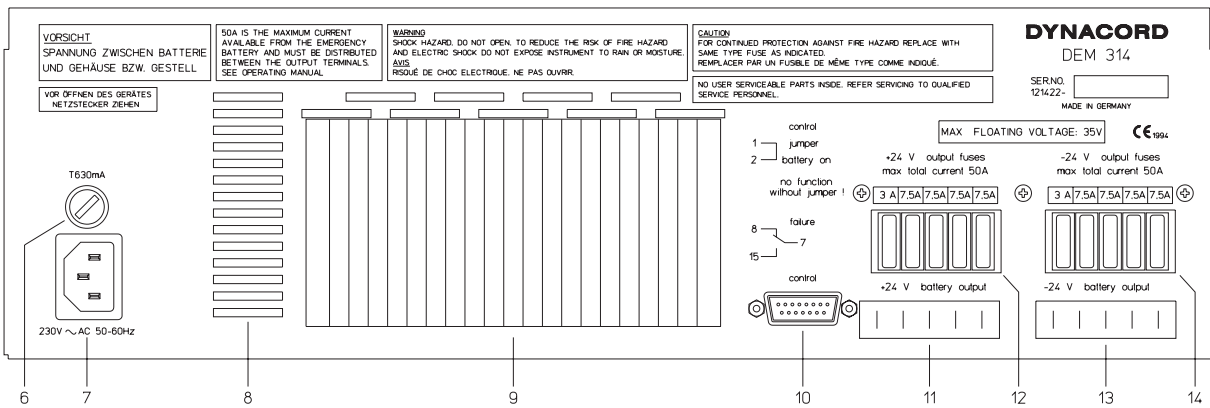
VORSICHT
SPANNUNG ZWISCHEN BATTERIE UND GEHÄUSE BZW. GESTELL

VOR ÖFFNEN DES GERÄTES NETZSTECKER ZIEHEN

50A IS THE MAXIMUM CURRENT AVAILABLE FROM THE EMERGENCY BATTERY AND MUST BE DISTRIBUTED BETWEEN THE OUTPUT TERMINALS. SEE OPERATING MANUAL

WARNING
SHOCK HAZARD. DO NOT OPEN. TO REDUCE THE RISK OF FIRE HAZARD AND ELECTRIC SHOCK DO NOT EXPOSE INSTRUMENT TO RAIN OR MOISTURE.
AVIS
RISQUÉ DE CHOC ELECTRIQUE. NE PAS OUVRIR.

CAUTION
FOR CONTINUED PROTECTION AGAINST FIRE HAZARD REPLACE WITH SAME TYPE FUSE AS INDICATED.
REMPLACER PAR UN FUSIBLE DE MÊME TYPE COMME INDIQUÉ.

NO USER SERVICEABLE PARTS INSIDE. REFER SERVICING TO QUALIFIED SERVICE PERSONNEL.

DYNACORD
DEM 314

SER.NO. 121422-
MADE IN GERMANY

MAX FLOATING VOLTAGE: 35V
CE 1994

T630mA

230V ~ AC 50-60Hz

control
1 jumper
2 battery on
no function without jumper !

8 failure
7
15

control

+24 V output fuses
max total current 50A

| 3 A | 7.5A | 7.5A | 7.5A | 7.5A |
|---|---|---|---|---|

-24 V output fuses
max total current 50A

| 3 A | 7.5A | 7.5A | 7.5A | 7.5A |
|---|---|---|---|---|

+24 V battery output

-24 V battery output

6 7 8 9 10 11 12 13 14